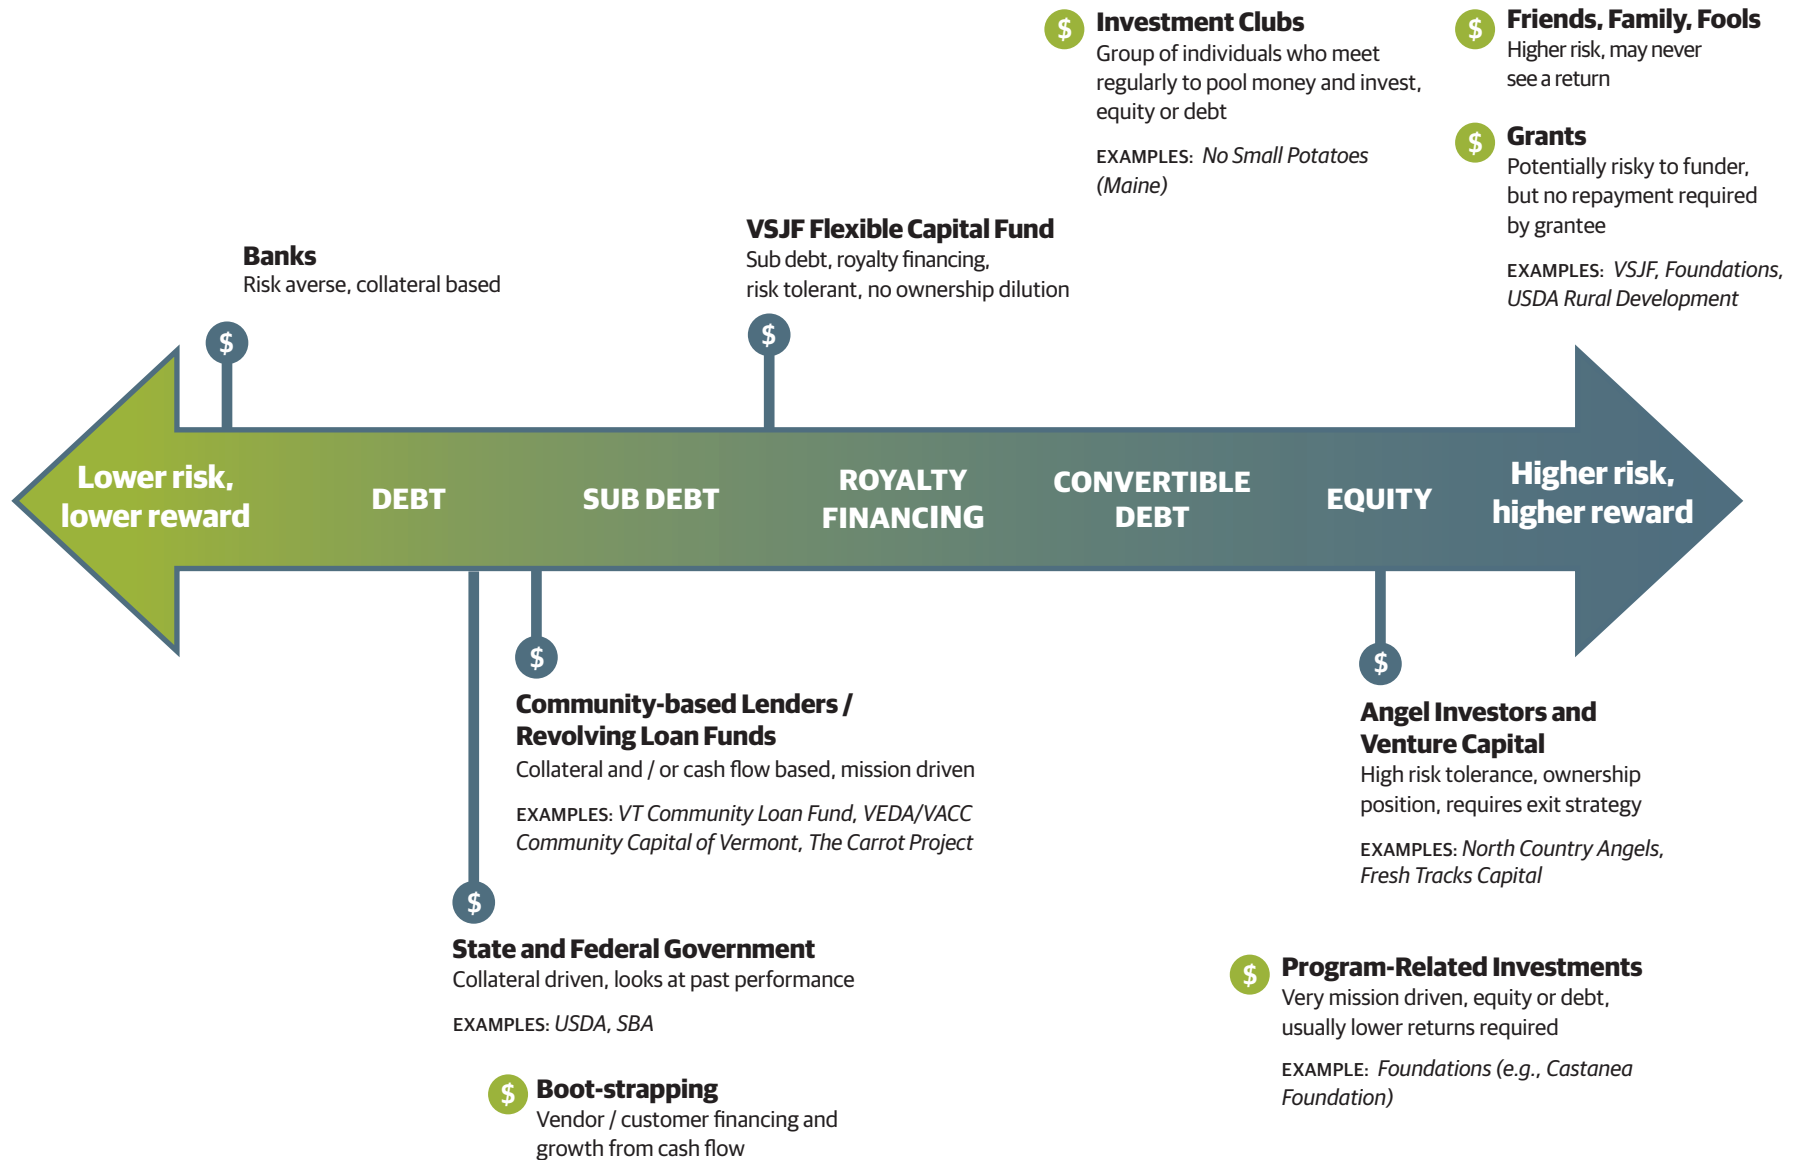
$ Investment Clubs
Group of individuals who meet regularly to pool money and invest, equity or debt

EXAMPLES: No Small Potatoes (Maine)

$ Friends, Family, Fools
Higher risk, may never see a return

$ Grants
Potentially risky to funder, but no repayment required by grantee

EXAMPLES: VSJF, Foundations, USDA Rural Development

Banks
Risk averse, collateral based

$

VSJF Flexible Capital Fund
Sub debt, royalty financing, risk tolerant, no ownership dilution

$

Lower risk, lower reward | DEBT | SUB DEBT | ROYALTY FINANCING | CONVERTIBLE DEBT | EQUITY | Higher risk, higher reward

$
Community-based Lenders / Revolving Loan Funds
Collateral and / or cash flow based, mission driven

EXAMPLES: VT Community Loan Fund, VEDA/VACC Community Capital of Vermont, The Carrot Project

$
Angel Investors and Venture Capital
High risk tolerance, ownership position, requires exit strategy

EXAMPLES: North Country Angels, Fresh Tracks Capital

$
State and Federal Government
Collateral driven, looks at past performance

EXAMPLES: USDA, SBA

$ Program-Related Investments
Very mission driven, equity or debt, usually lower returns required

EXAMPLE: Foundations (e.g., Castanea Foundation)

$ Boot-strapping
Vendor / customer financing and growth from cash flow